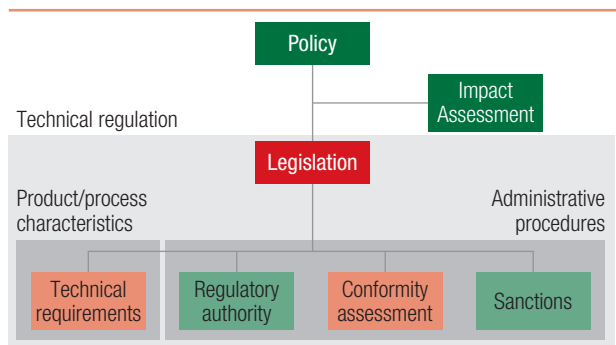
Policy

Impact Assessment

Technical regulation

Legislation

Product/process characteristics

Administrative procedures

Technical requirements

Regulatory authority

Conformity assessment

Sanctions